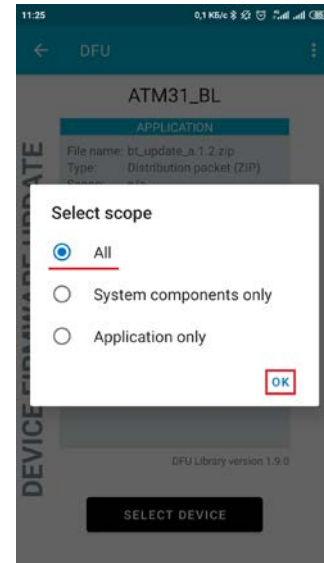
11:25 0,1 КБ/с

DFU

ATM31_BL

APPLICATION

File name: bt_update_a.1.2.zip
Type: Distribution packet (ZIP)
Scope: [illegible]

DEVICE FIRMWARE UPDATE

Select scope

All

System components only

Application only

OK

DFU Library version 1.9.0

SELECT DEVICE